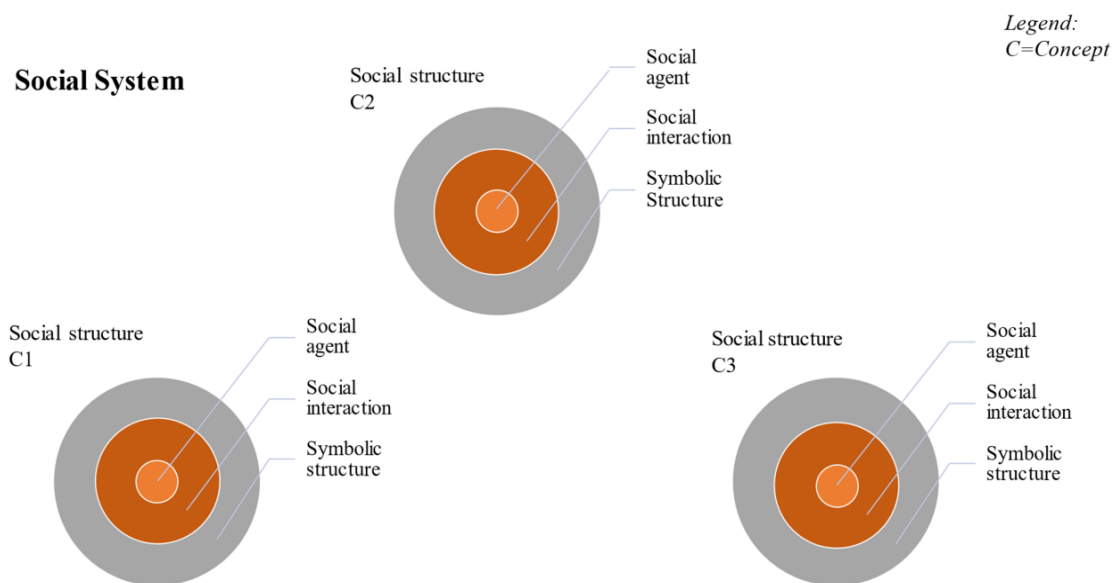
Legend:
C=Concept

Social System

Social structure
C2

Social agent

Social interaction

Symbolic Structure

Social structure
C1

Social agent

Social interaction

Symbolic structure

Social structure
C3

Social agent

Social interaction

Symbolic structure